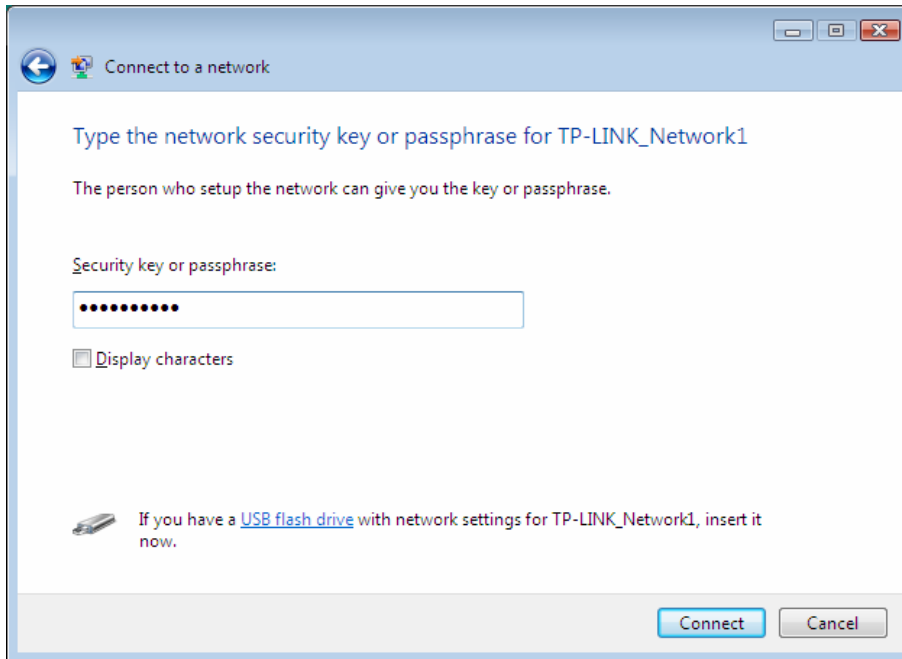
Connect to a network

Type the network security key or passphrase for TP-LINK_Network1

The person who setup the network can give you the key or passphrase.

Security key or passphrase:

••••••••••

Display characters

If you have a USB flash drive with network settings for TP-LINK_Network1, insert it now.

Connect

Cancel